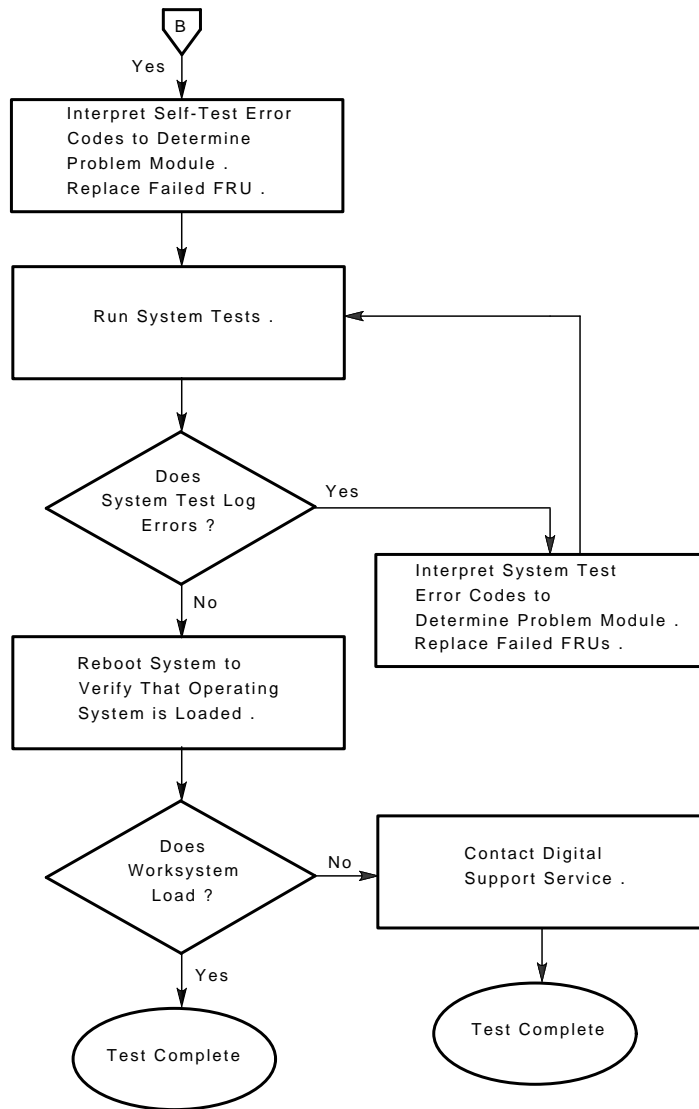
B

Yes

Interpret Self-Test Error Codes to Determine Problem Module . Replace Failed FRU .

Run System Tests .

Does System Test Log Errors ?

Yes

Interpret System Test Error Codes to Determine Problem Module . Replace Failed FRUs .

No

Reboot System to Verify That Operating System is Loaded .

Does Worksystem Load ?

No

Contact Digital Support Service .

Yes

Test Complete

Test Complete